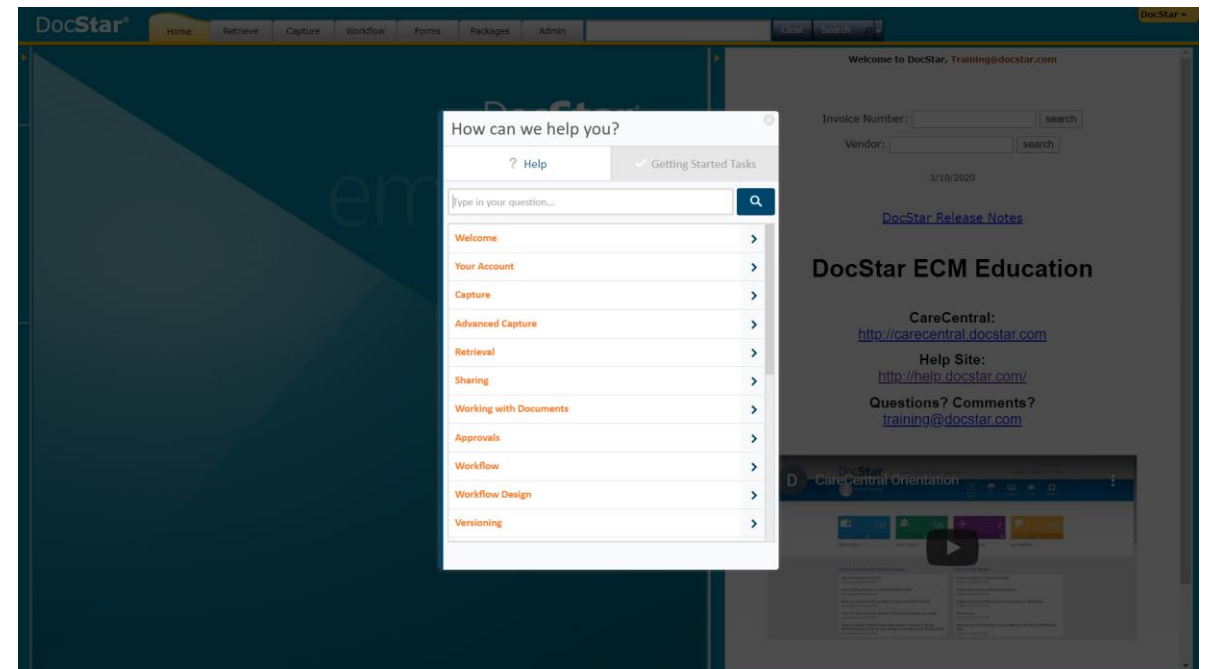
DocStar

Home Retrieve Capture Workflow Forms Packages Admin

Clear Search

DocStar

Welcome to DocStar, Training@docstar.com

How can we help you?

? Help

Getting Started Tasks

Type in your question...

Welcome

Your Account

Capture

Advanced Capture

Retrieval

Sharing

Working with Documents

Approvals

Workflow

Workflow Design

Versioning

Invoice Number: search

Vendor: search

3/10/2020

DocStar Release Notes

DocStar ECM Education

CareCentral:
http://carecentral.docstar.com

Help Site:
http://help.docstar.com/

Questions? Comments?
training@docstar.com

CareCentral Orientation